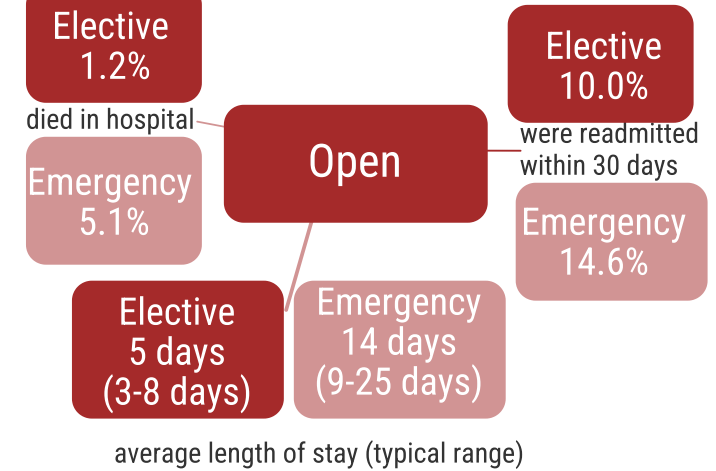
Elective
1.2%

died in hospital

Emergency
5.1%

Open

Elective
10.0%

were readmitted within 30 days

Emergency
14.6%

Elective
5 days
(3-8 days)

Emergency
14 days
(9-25 days)

average length of stay (typical range)